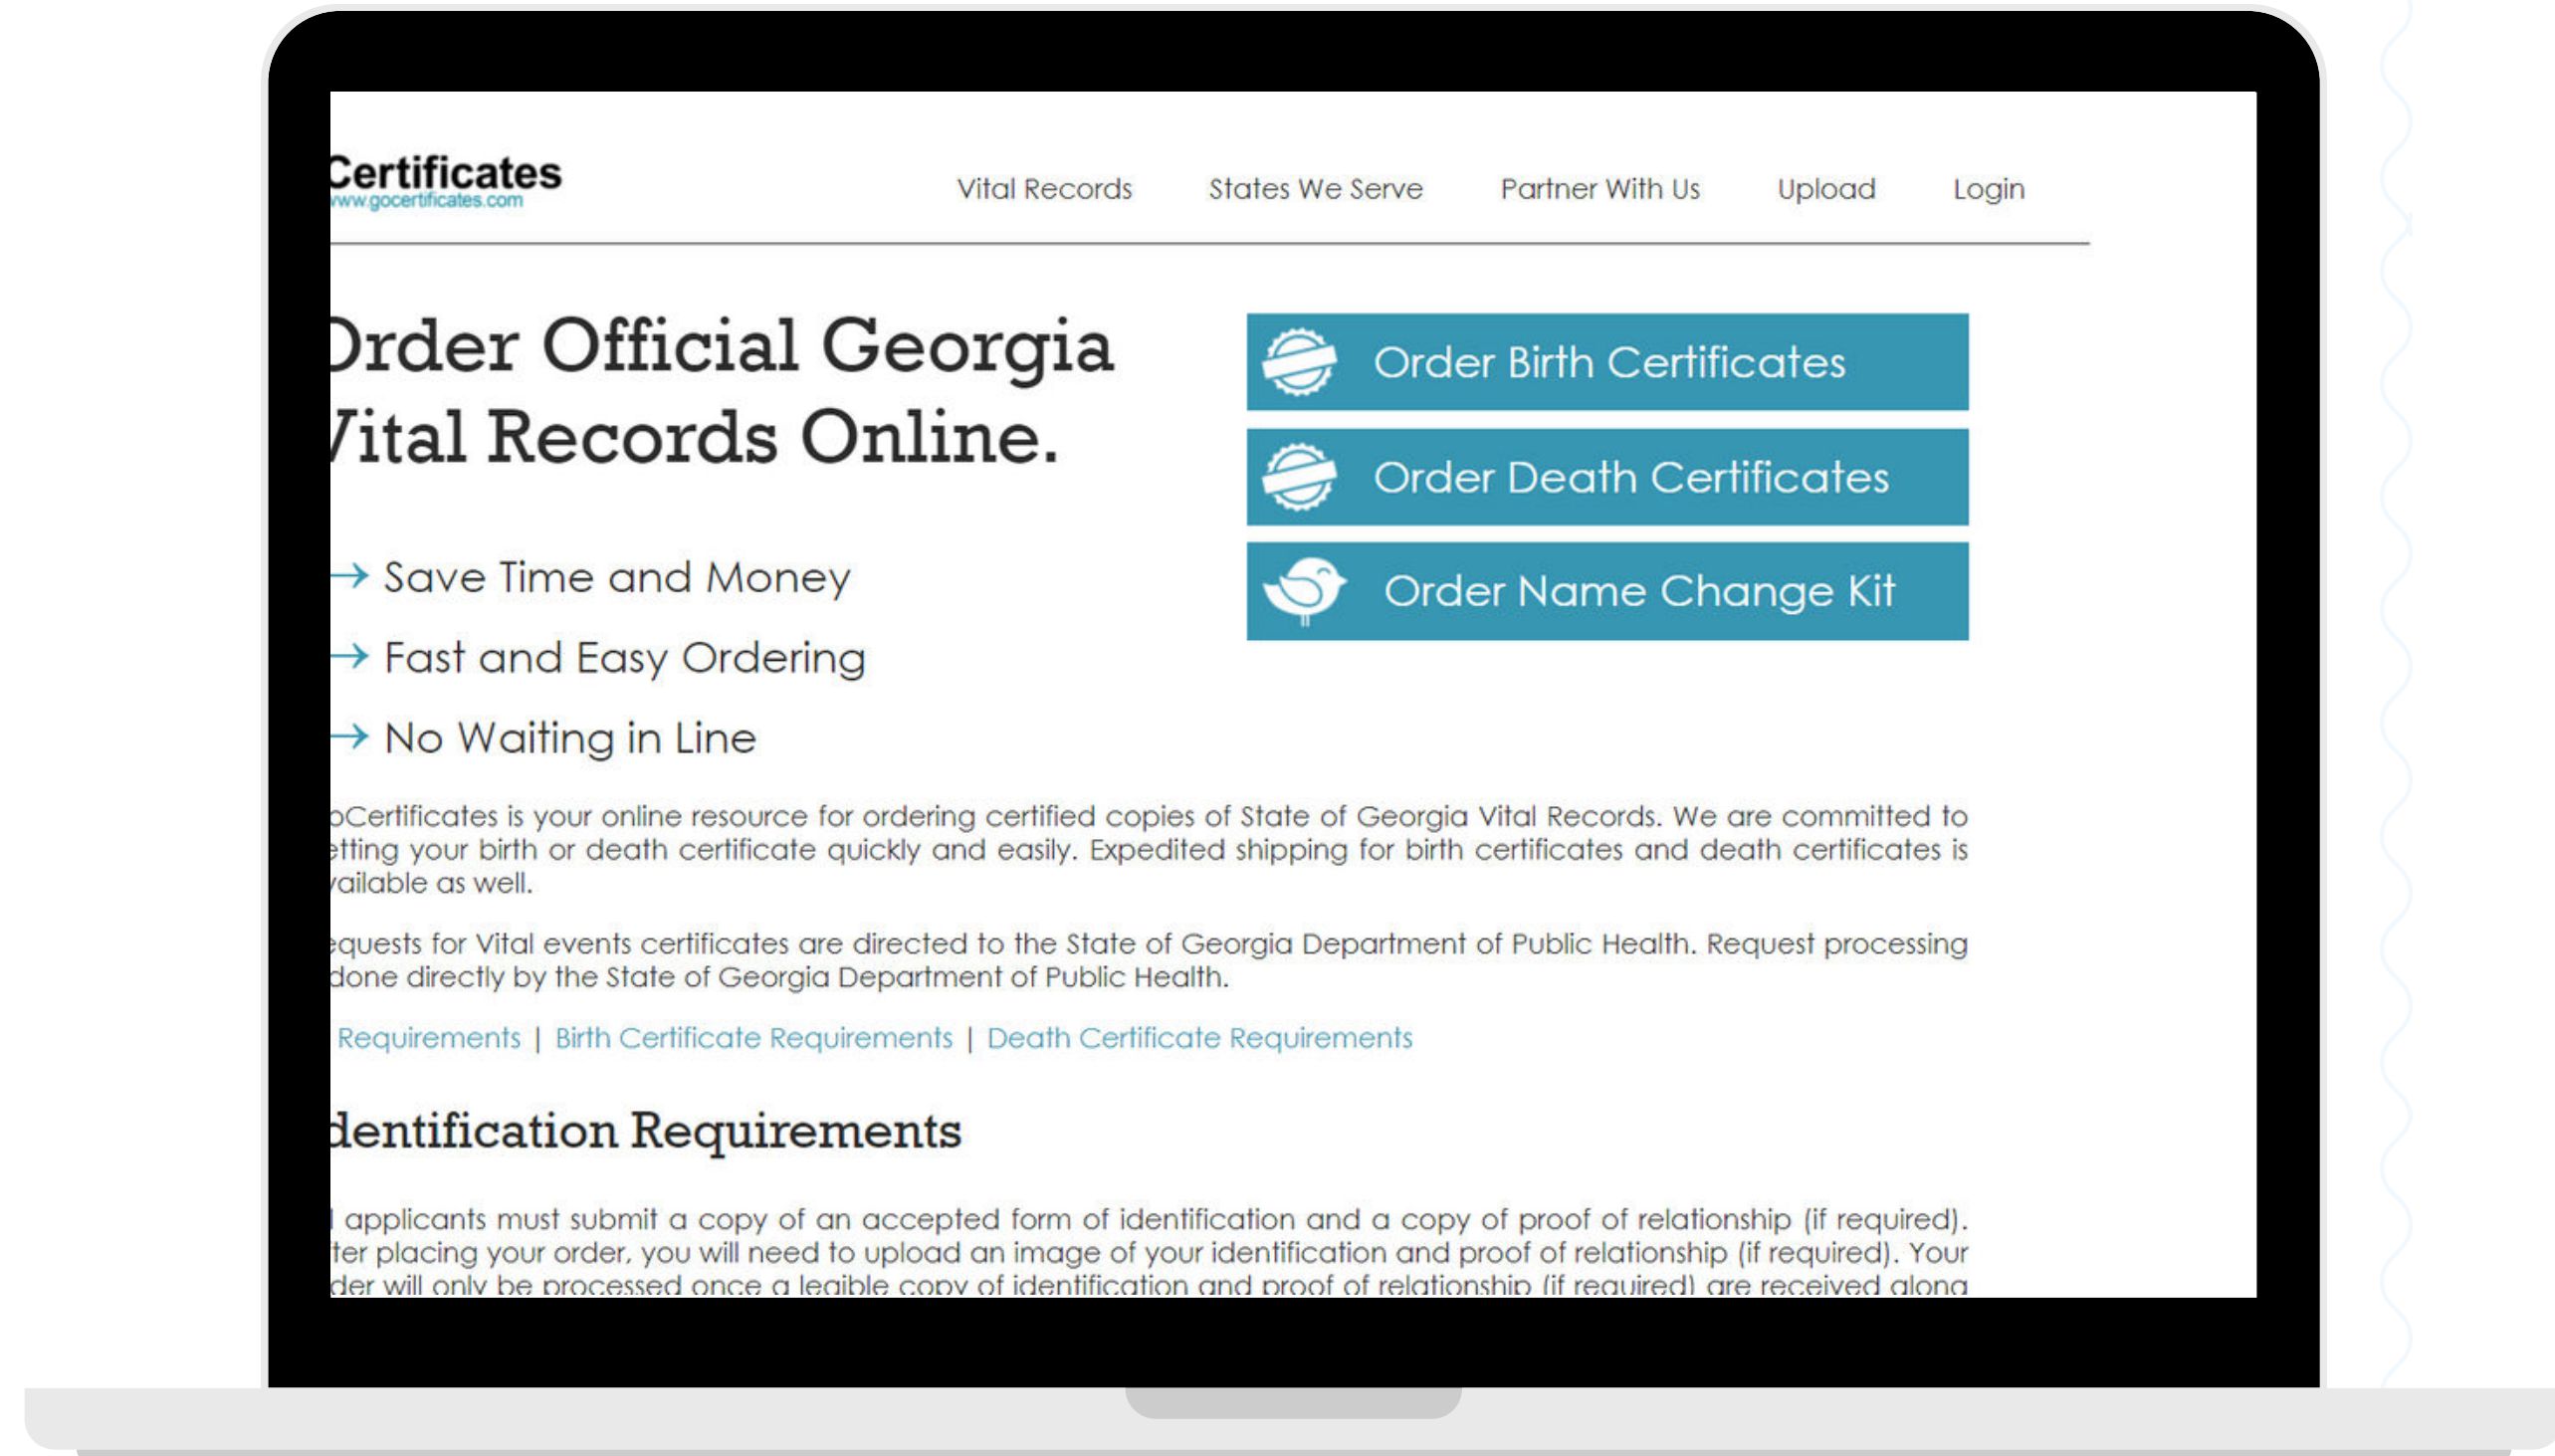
Certificates
www.gocertificates.com

Vital Records States We Serve Partner With Us Upload Login

Order Official Georgia Vital Records Online.

Order Birth Certificates

Order Death Certificates

Order Name Change Kit

→ Save Time and Money

→ Fast and Easy Ordering

→ No Waiting in Line

oCertificates is your online resource for ordering certified copies of State of Georgia Vital Records. We are committed to etting your birth or death certificate quickly and easily. Expedited shipping for birth certificates and death certificates is vailable as well.

equests for Vital events certificates are directed to the State of Georgia Department of Public Health. Request processing done directly by the State of Georgia Department of Public Health.

Requirements | Birth Certificate Requirements | Death Certificate Requirements

dentification Requirements

applicants must submit a copy of an accepted form of identification and a copy of proof of relationship (if required). ter placing your order, you will need to upload an image of your identification and proof of relationship (if required). Your der will only be processed once a legible copy of identification and proof of relationship (if required) are received along